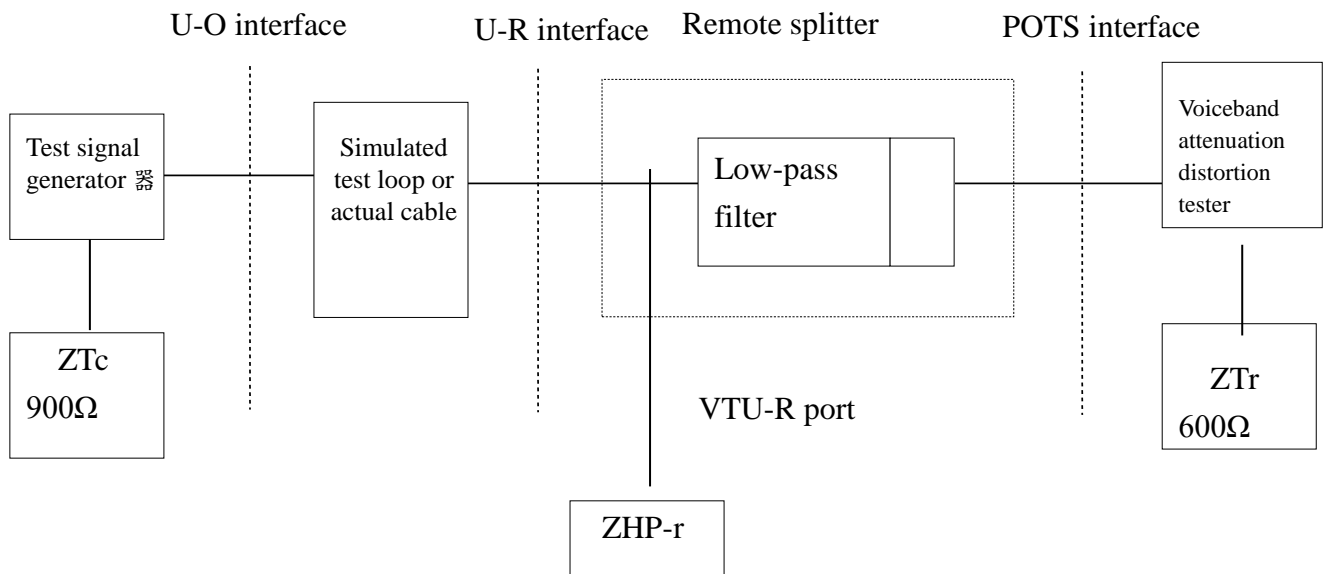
U-O interface

U-R interface

Remote splitter

POTS interface

Test signal generator 器

Simulated test loop or actual cable

Low-pass filter

Voiceband attenuation distortion tester

ZTc 900Ω

VTU-R port

ZTr 600Ω

ZHP-r